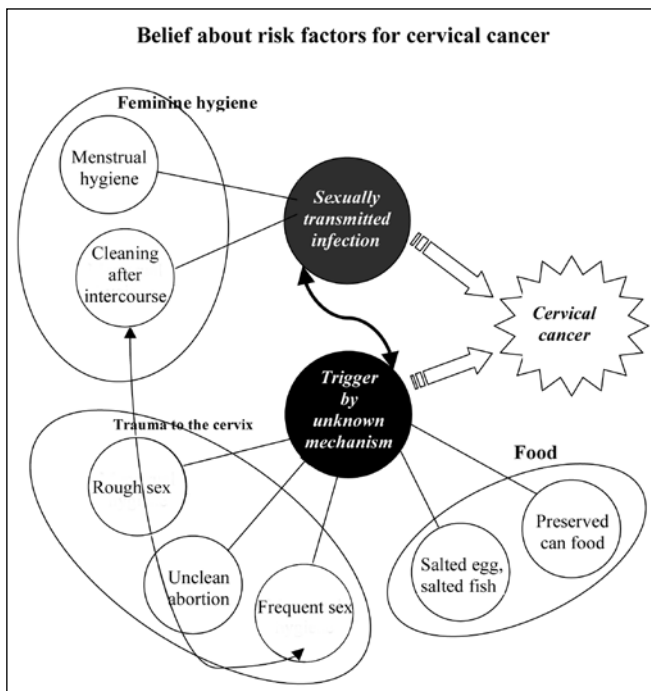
Belief about risk factors for cervical cancer

Feminine hygiene

Menstrual hygiene

Cleaning after intercourse

Sexually transmitted infection

Cervical cancer

Trigger by unknown mechanism

Trauma to the cervix

Rough sex

Unclean abortion

Frequent sex

Food

Salted egg, salted fish

Preserved can food